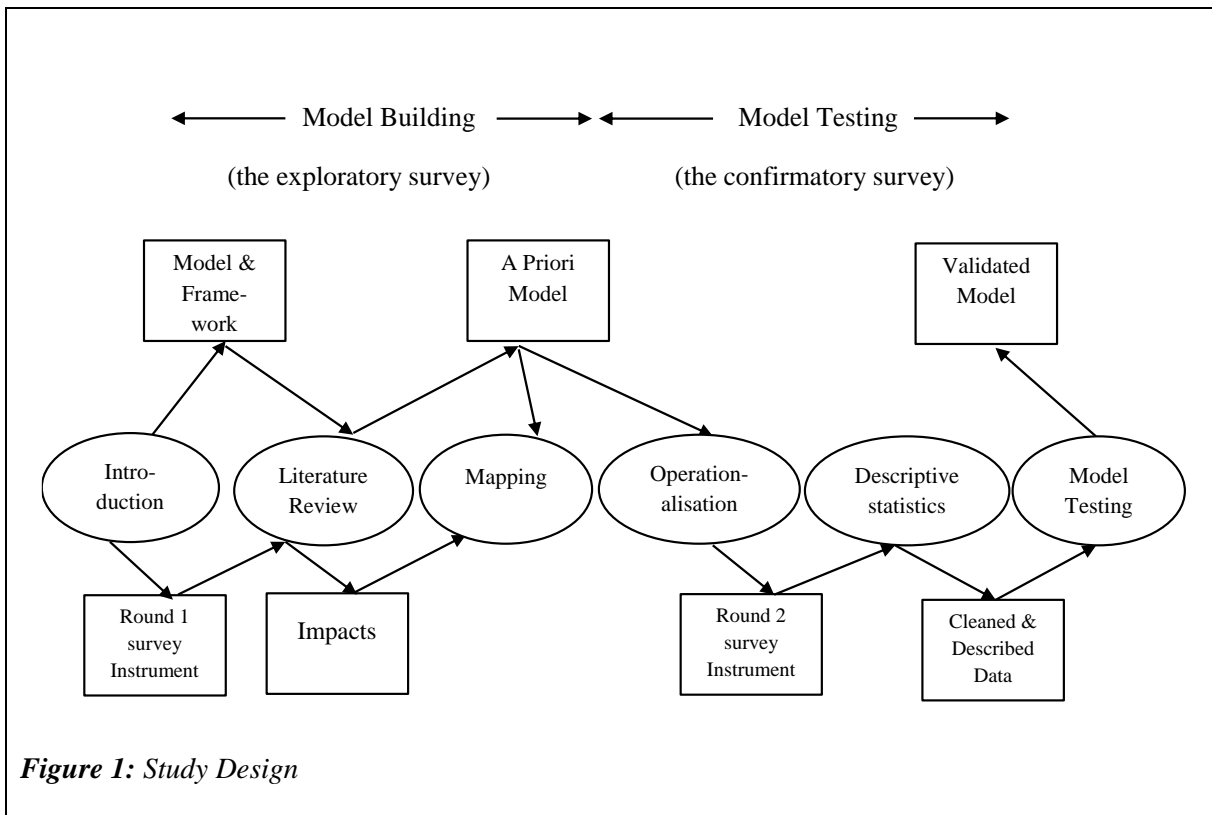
Model Building

(the exploratory survey)

Model Testing

(the confirmatory survey)

Model & Framework

A Priori Model

Validated Model

Introduction

Literature Review

Mapping

Operationalisation

Descriptive statistics

Model Testing

Round 1 survey Instrument

Impacts

Round 2 survey Instrument

Cleaned & Described Data

*Figure 1: Study Design*